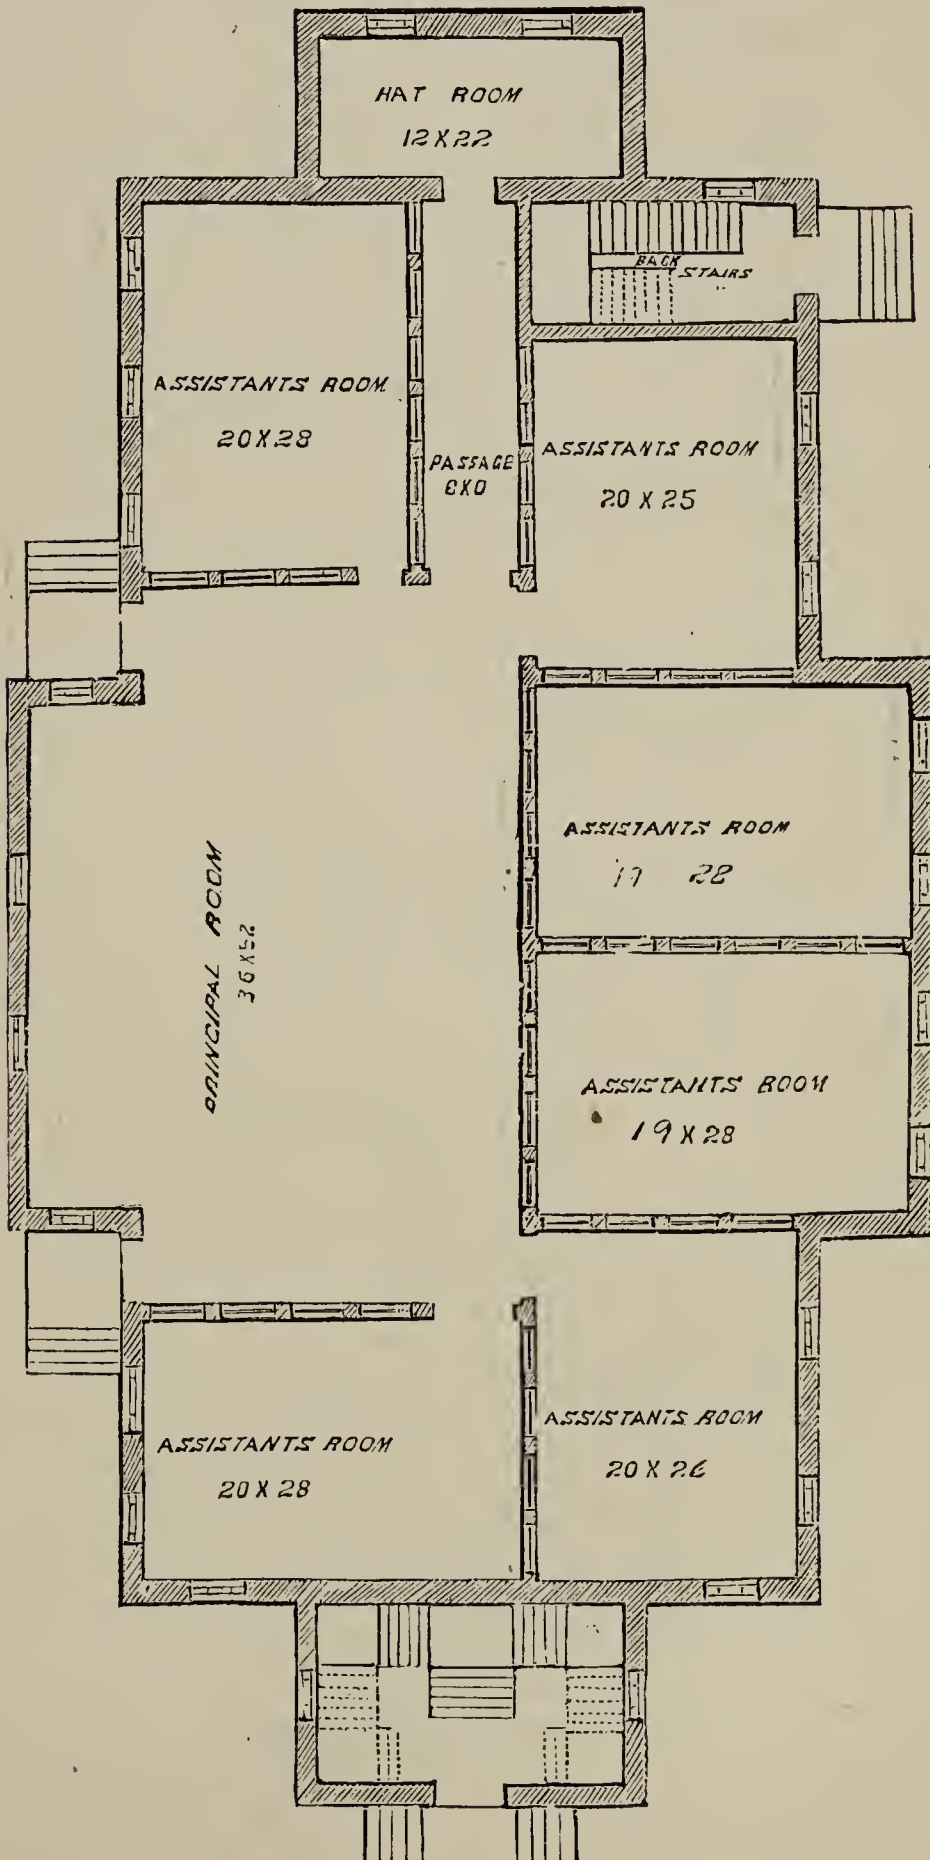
HAT ROOM
12 X 22

BACK STAIRS

ASSISTANTS ROOM
20 X 28

PASSAGE
8 X 0

ASSISTANTS ROOM
20 X 25

ASSISTANTS ROOM
17 22

PRINCIPAL ROOM
36 X 52

ASSISTANTS ROOM
19 X 28

ASSISTANTS ROOM
20 X 28

ASSISTANTS ROOM
20 X 26